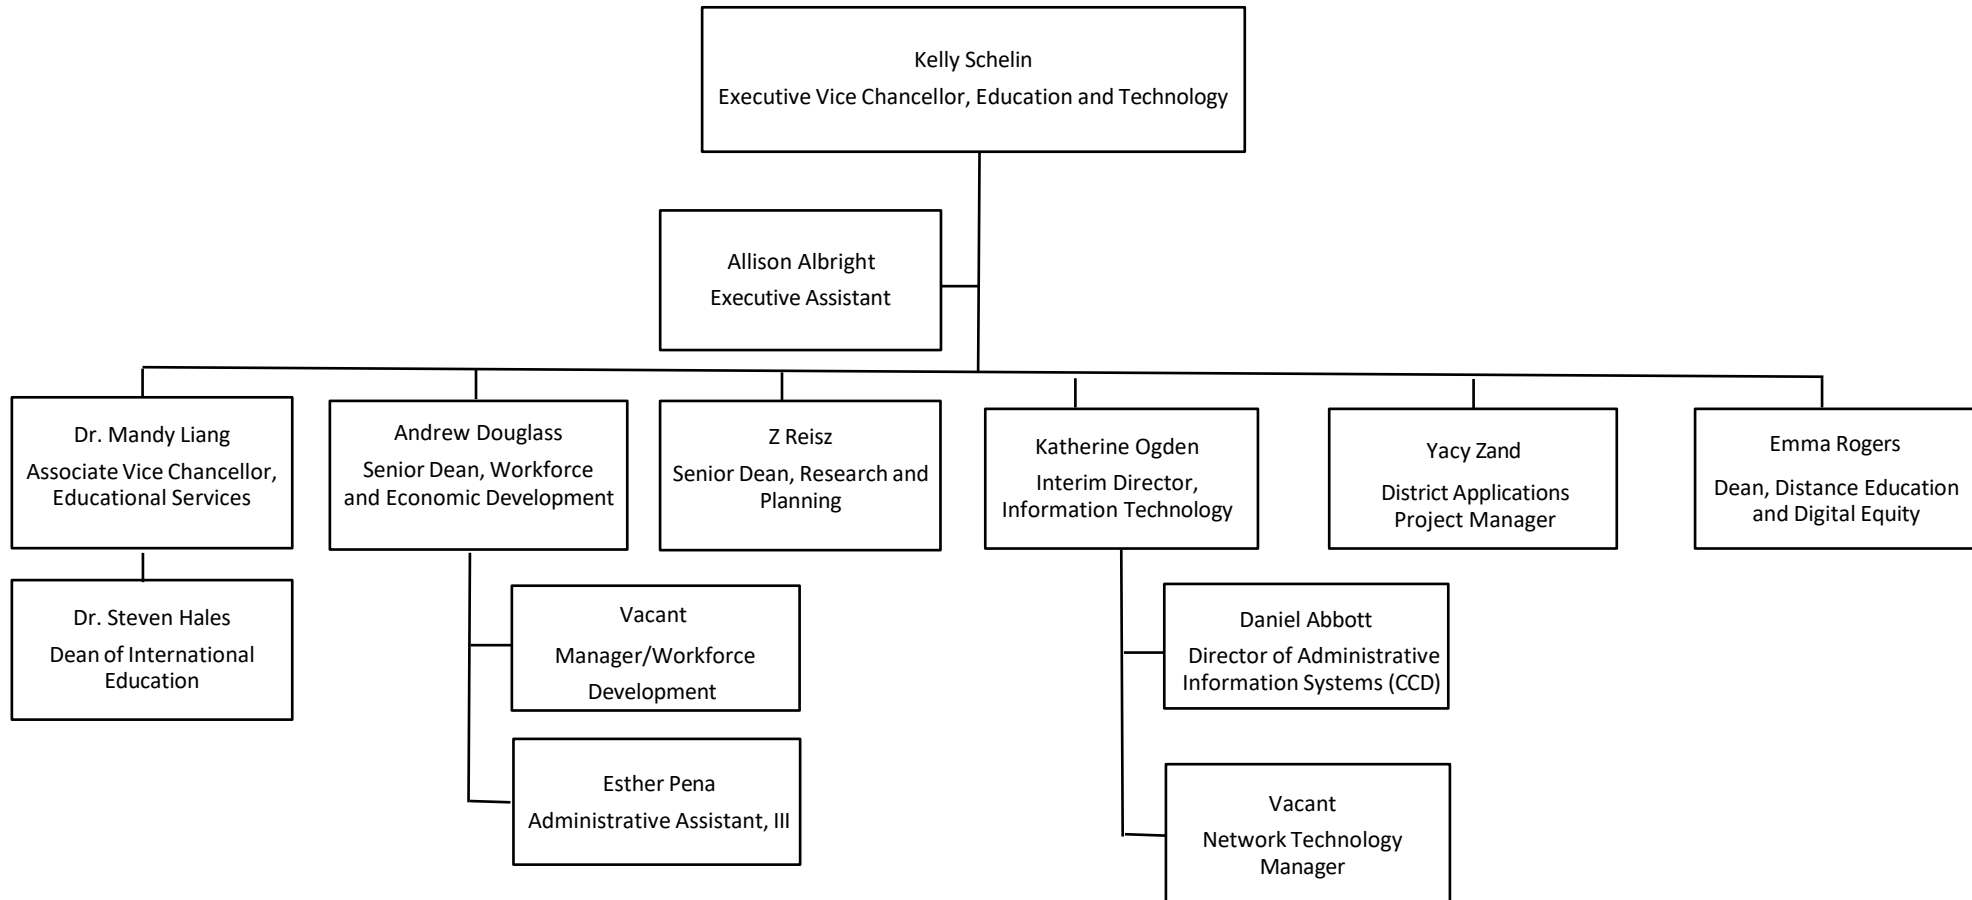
Kelly Schelin
Executive Vice Chancellor, Education and Technology

Allison Albright
Executive Assistant

Dr. Mandy Liang
Associate Vice Chancellor, Educational Services

Dr. Steven Hales
Dean of International Education

Andrew Douglass
Senior Dean, Workforce and Economic Development

Vacant
Manager/Workforce Development

Esther Pena
Administrative Assistant, III

Z Reisz
Senior Dean, Research and Planning

Katherine Ogden
Interim Director, Information Technology

Daniel Abbott
Director of Administrative Information Systems (CCD)

Vacant
Network Technology Manager

Yacy Zand
District Applications Project Manager

Emma Rogers
Dean, Distance Education and Digital Equity